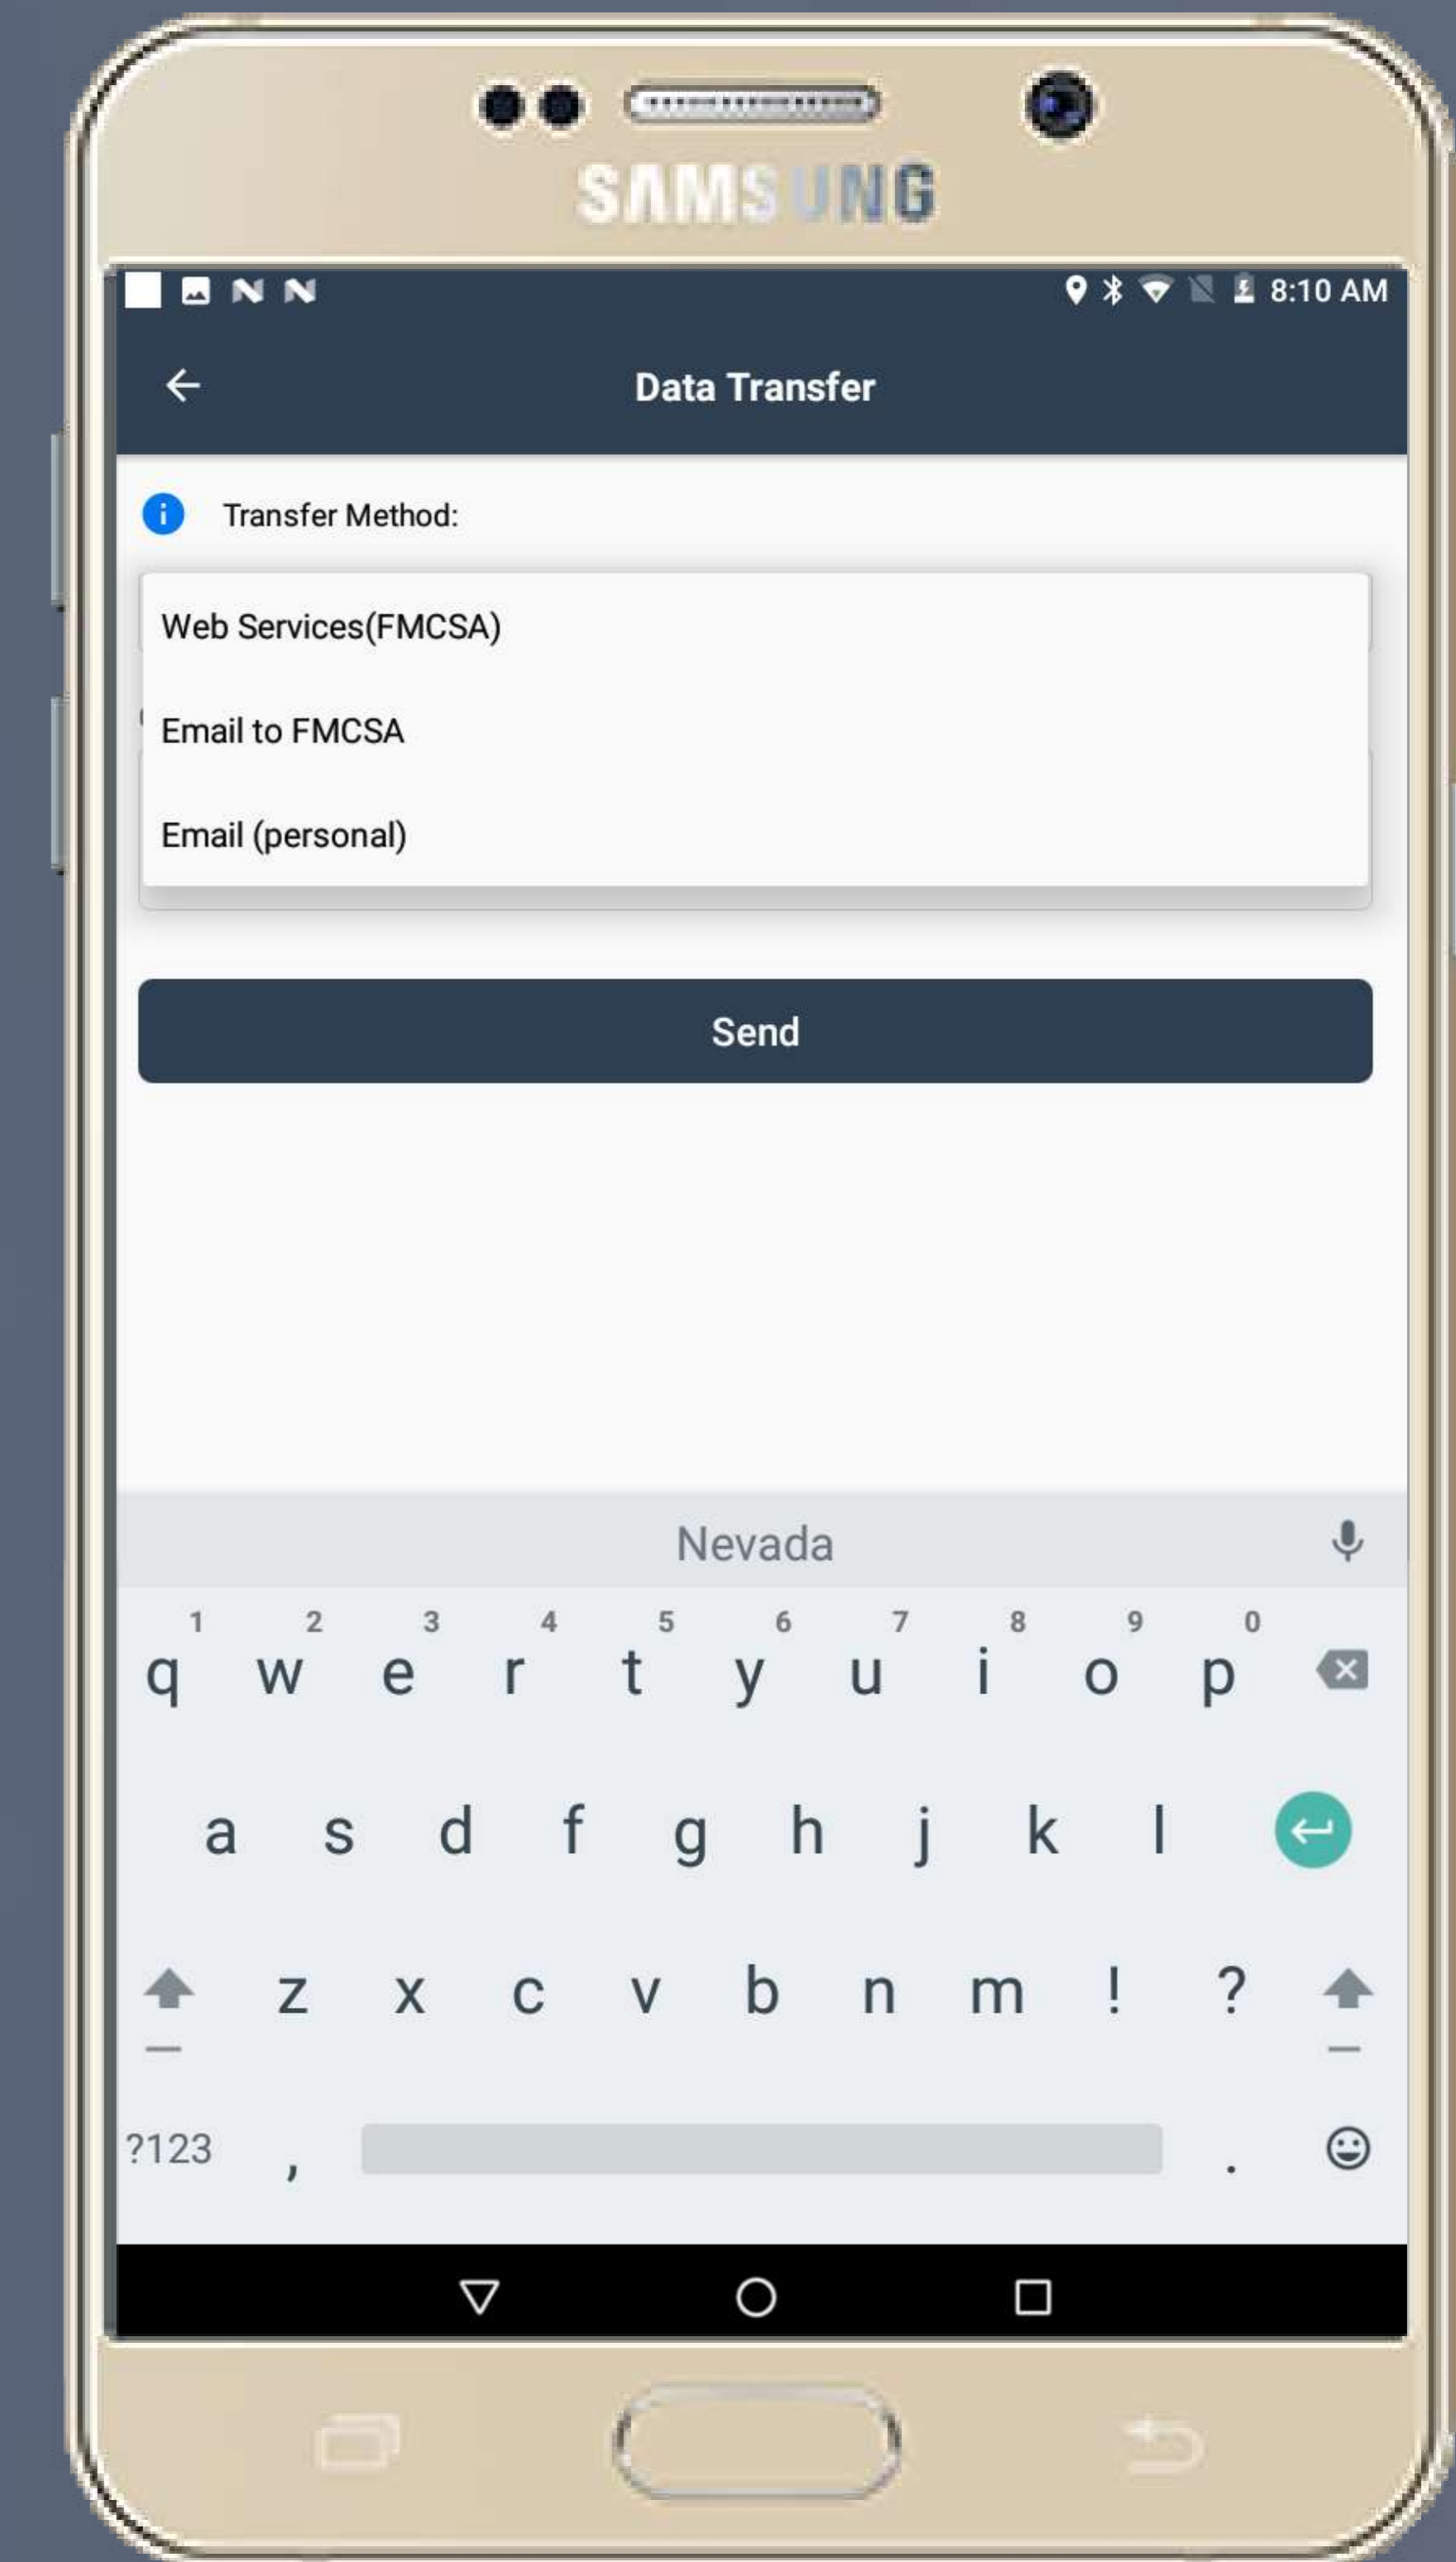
SAMSUNG

8:10 AM

Data Transfer

Transfer Method:

Web Services(FMCSA)

Email to FMCSA

Email (personal)

Send

Nevada

1 2 3 4 5 6 7 8 9 0
q w e r t y u i o p
a s d f g h j k l
z x c v b n m ! ?
?123 , .